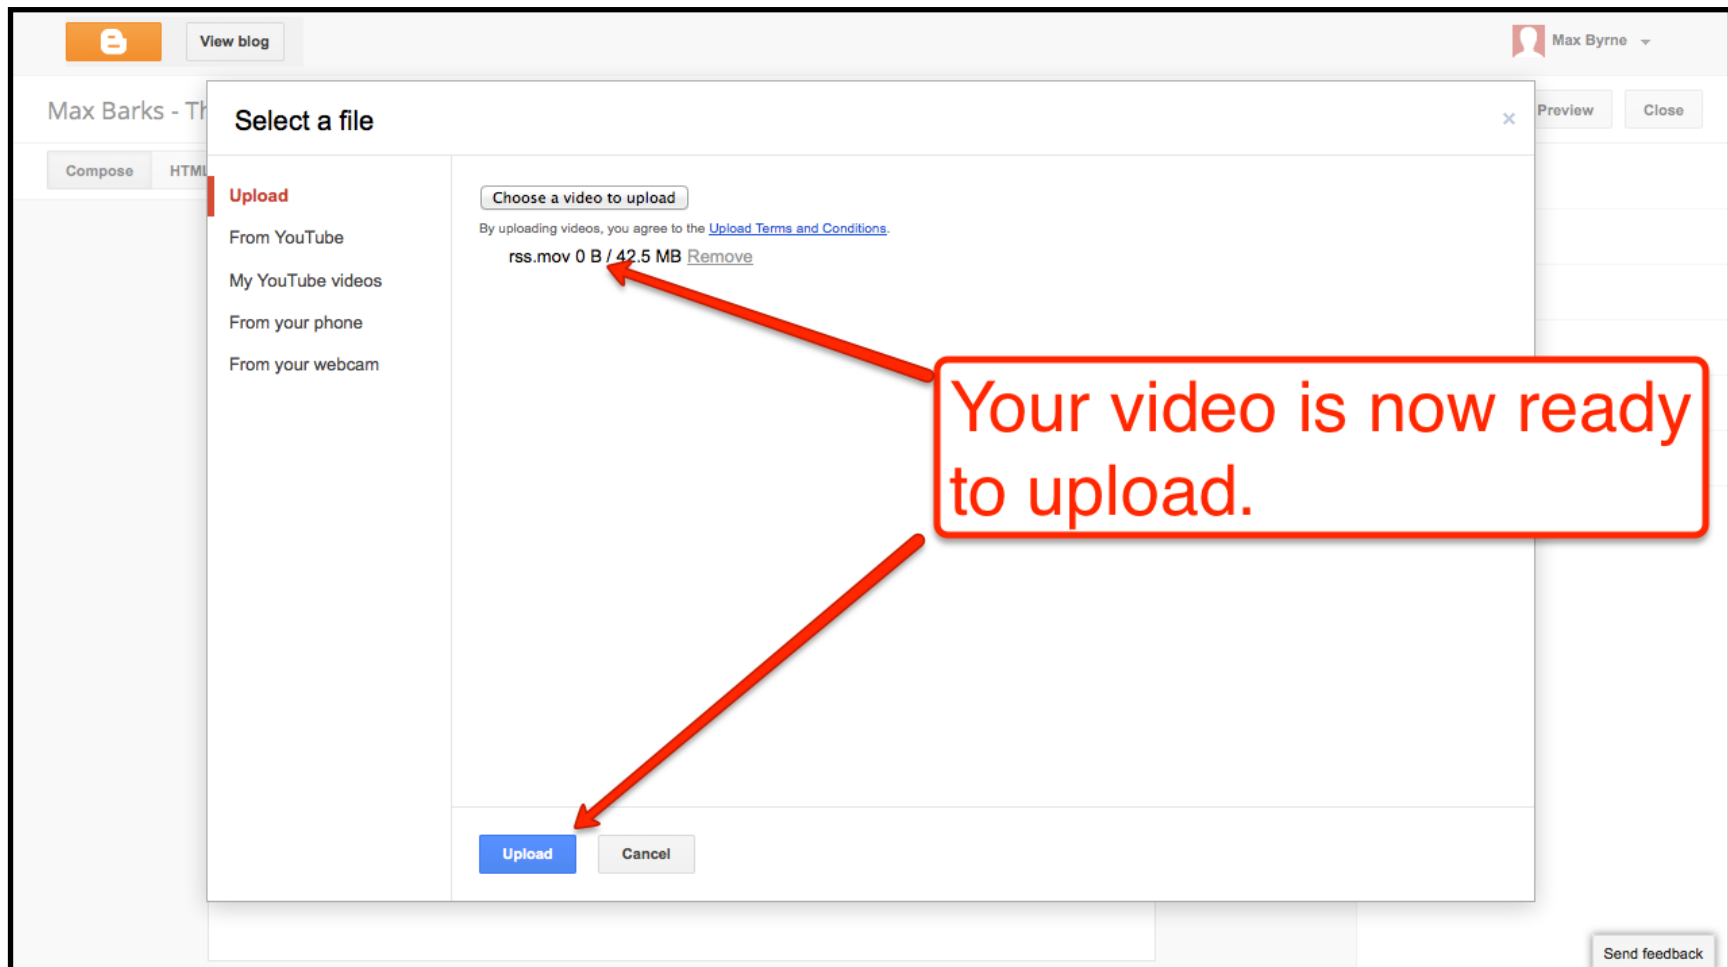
View blog

Max Byrne

Max Barks - Th

Preview

Close

Compose

HTML

Select a file

×

Upload

From YouTube

My YouTube videos

From your phone

From your webcam

Choose a video to upload

By uploading videos, you agree to the Upload Terms and Conditions.

rss.mov 0 B / 42.5 MB Remove

Your video is now ready to upload.

Upload

Cancel

Send feedback